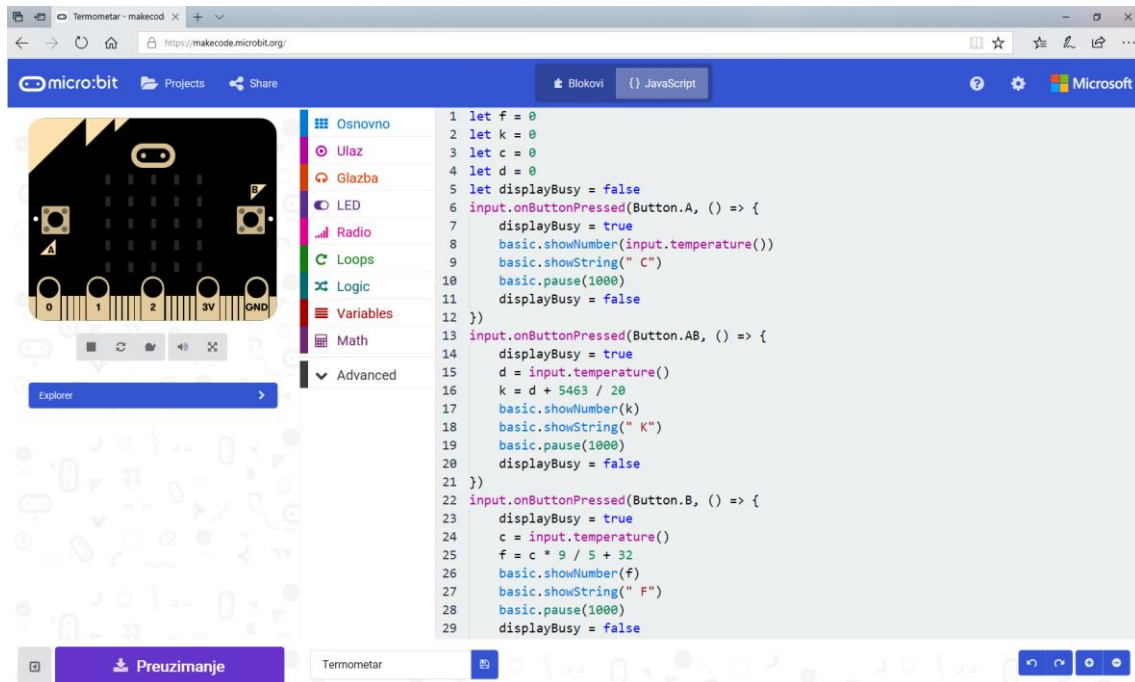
Termometar - makecod ×

https://makecode.microbit.org/

micro:bit Projects Share

Blokovi {} JavaScript

Microsoft

B
A
0 1 2 3V GND

Explorer

Osnovno
Ulaz
Glazba
LED
Radio
Loops
Logic
Variables
Math
Advanced

1 let f = 0
2 let k = 0
3 let c = 0
4 let d = 0
5 let displayBusy = false
6 input.onButtonPressed(Button.A, () => {
7 displayBusy = true
8 basic.showNumber(input.temperature())
9 basic.showString(" C")
10 basic.pause(1000)
11 displayBusy = false
12 })
13 input.onButtonPressed(Button.AB, () => {
14 displayBusy = true
15 d = input.temperature()
16 k = d + 5463 / 20
17 basic.showNumber(k)
18 basic.showString(" K")
19 basic.pause(1000)
20 displayBusy = false
21 })
22 input.onButtonPressed(Button.B, () => {
23 displayBusy = true
24 c = input.temperature()
25 f = c * 9 / 5 + 32
26 basic.showNumber(f)
27 basic.showString(" F")
28 basic.pause(1000)
29 displayBusy = false

Preuzimanje

Termometar